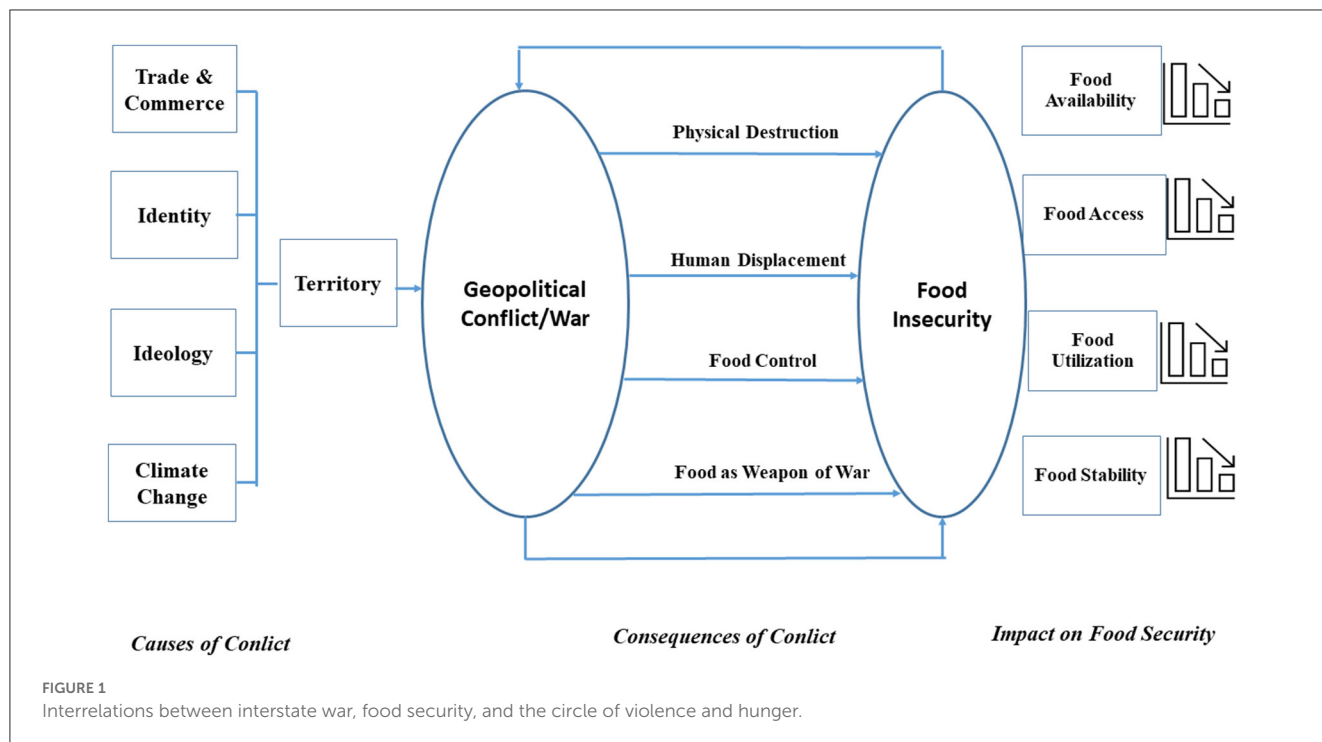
Trade & Commerce

Identity

Ideology

Climate Change

Territory

Geopolitical Conflict/War

Physical Destruction

Human Displacement

Food Control

Food as Weapon of War

Food Insecurity

Food Availability

Food Access

Food Utilization

Food Stability

Causes of Conlict

Consequences of Conlict

Impact on Food Security

FIGURE 1
Interrelations between interstate war, food security, and the circle of violence and hunger.